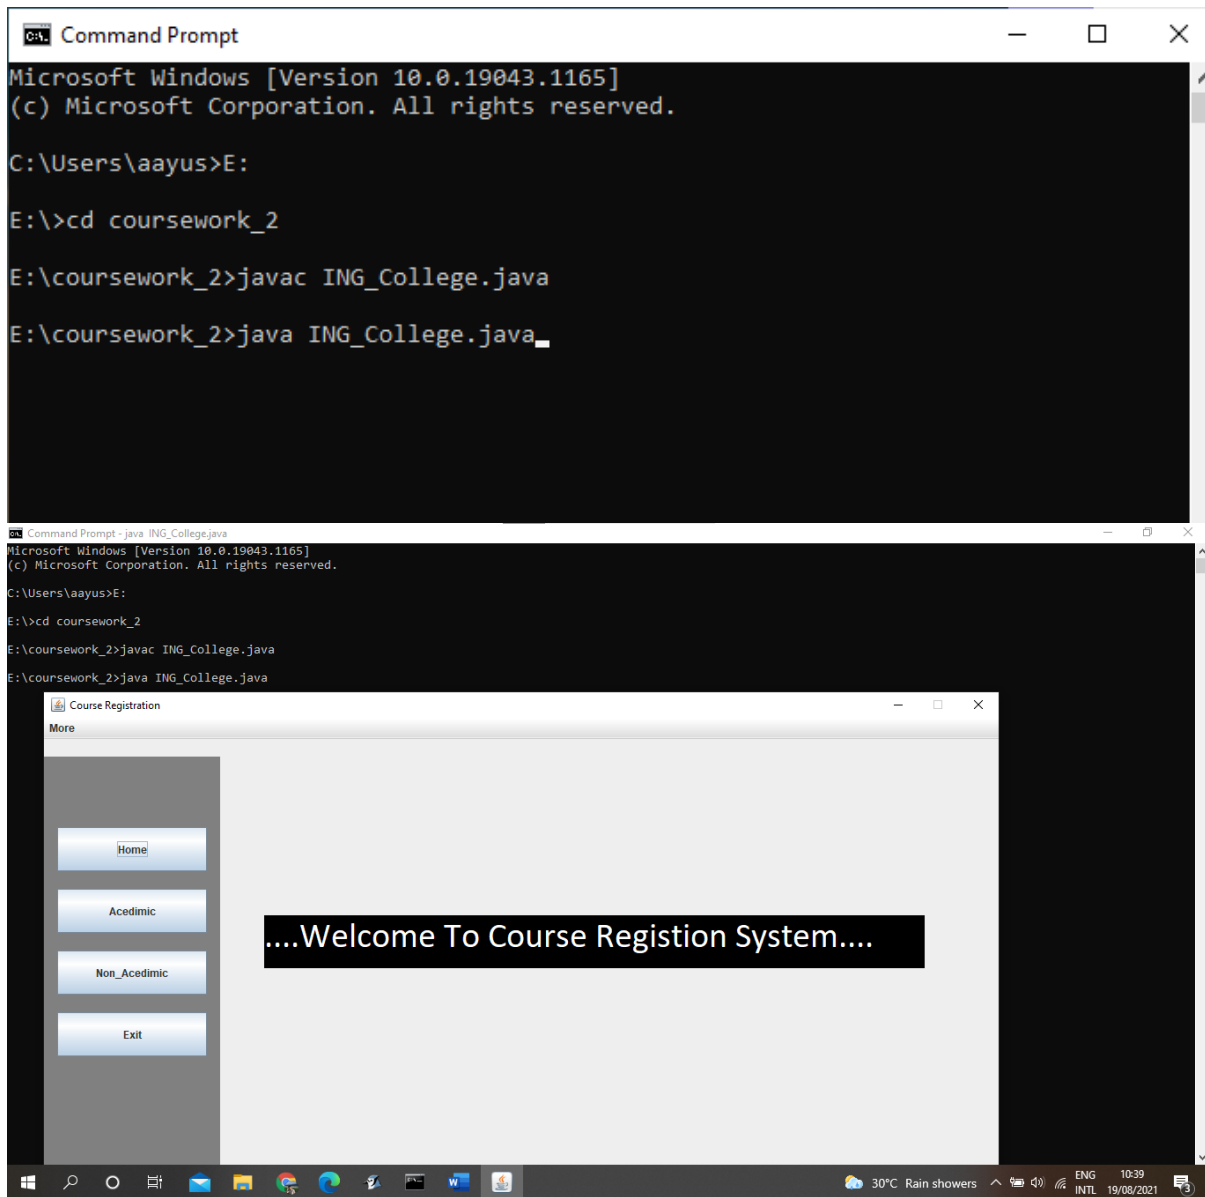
Command Prompt

Microsoft Windows [Version 10.0.19043.1165]
(c) Microsoft Corporation. All rights reserved.

C:\Users\aayus>E:

E:\>cd coursework_2

E:\coursework_2>javac ING_College.java

E:\coursework_2>java ING_College.java

Command Prompt - java ING_College.java

Microsoft Windows [Version 10.0.19043.1165]
(c) Microsoft Corporation. All rights reserved.

C:\Users\aayus>E:

E:\>cd coursework_2

E:\coursework_2>javac ING_College.java

E:\coursework_2>java ING_College.java

Course Registration

More

Home

Acedimic

Non_Acedimic

Exit

....Welcome To Course Registion System....

30°C Rain showers

ENG
INTL

10:39
19/08/2021

3